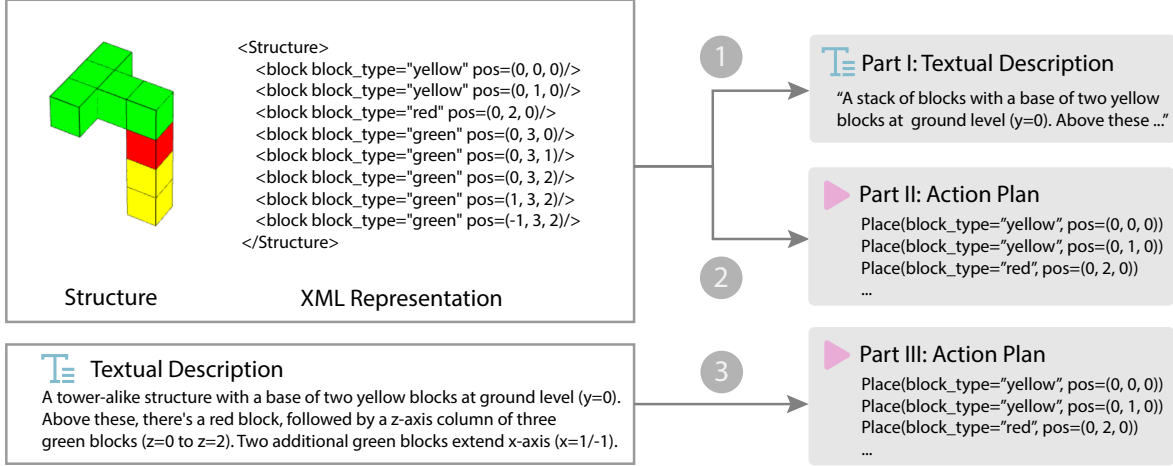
<Structure>
<block block_type="yellow" pos=(0, 0, 0)/>
<block block_type="yellow" pos=(0, 1, 0)/>
<block block_type="red" pos=(0, 2, 0)/>
<block block_type="green" pos=(0, 3, 0)/>
<block block_type="green" pos=(0, 3, 1)/>
<block block_type="green" pos=(0, 3, 2)/>
<block block_type="green" pos=(1, 3, 2)/>
<block block_type="green" pos=(-1, 3, 2)/>
</Structure>

Structure

XML Representation

1

Part I: Textual Description

"A stack of blocks with a base of two yellow blocks at ground level (y=0). Above these ..."

Part II: Action Plan

Place(block_type="yellow", pos=(0, 0, 0))
Place(block_type="yellow", pos=(0, 1, 0))
Place(block_type="red", pos=(0, 2, 0))
...

2

Textual Description

A tower-alike structure with a base of two yellow blocks at ground level (y=0). Above these, there's a red block, followed by a z-axis column of three green blocks (z=0 to z=2). Two additional green blocks extend x-axis (x=1/-1).

3

Part III: Action Plan

Place(block_type="yellow", pos=(0, 0, 0))
Place(block_type="yellow", pos=(0, 1, 0))
Place(block_type="red", pos=(0, 2, 0))
...